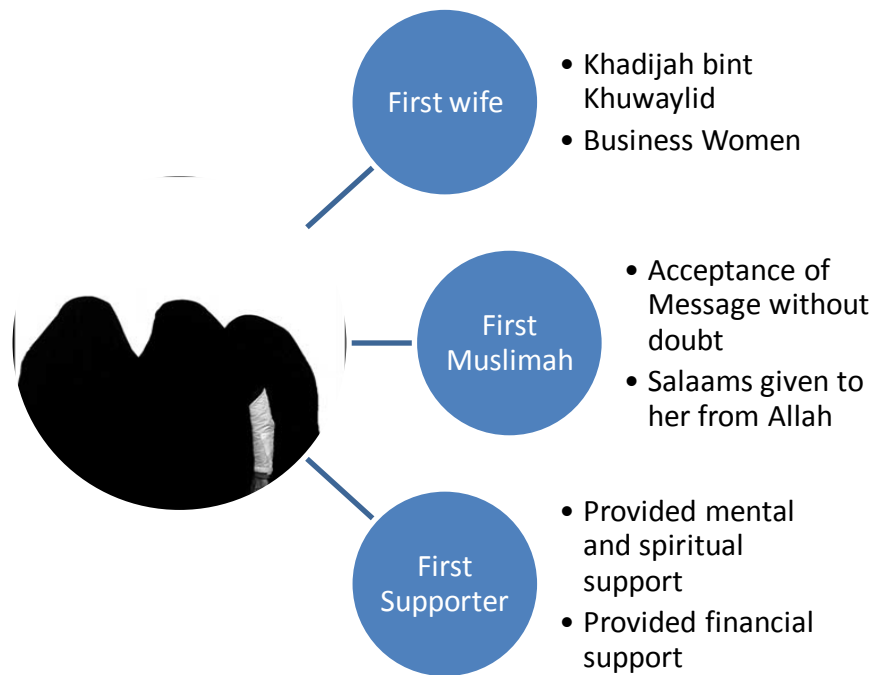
First wife

- Khadijah bint Khuwaylid
- Business Women

First Muslimah

- Acceptance of Message without doubt
- Salaams given to her from Allah

First Supporter

- Provided mental and spiritual support
- Provided financial support